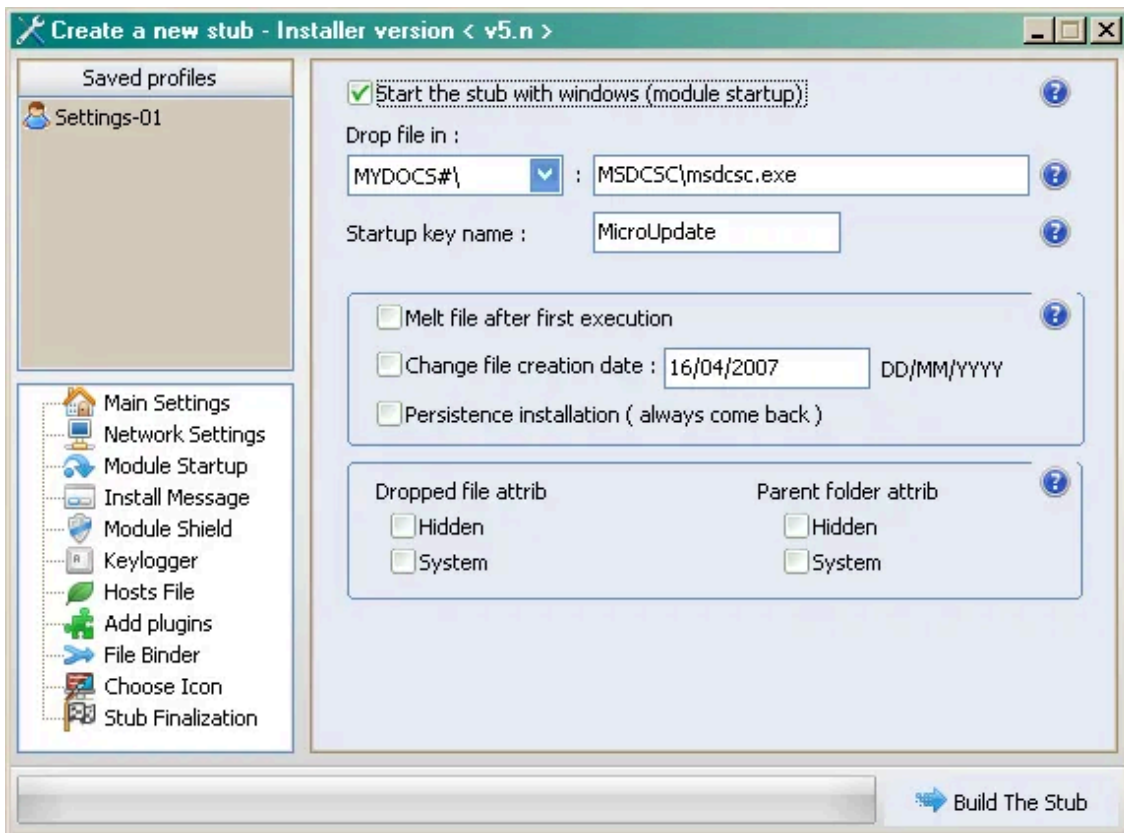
Create a new stub - Installer version < v5.n >

Saved profiles

Settings-01

Main Settings
Network Settings
Module Startup
Install Message
Module Shield
Keylogger
Hosts File
Add plugins
File Binder
Choose Icon
Stub Finalization

Start the stub with windows (module startup)

Drop file in :

MYDOCS#\ : MSDCSC\msdcsc.exe

Startup key name : MicroUpdate

Melt file after first execution

Change file creation date : 16/04/2007 DD/MM/YYYY

Persistence installation ( always come back )

Dropped file attrib
Hidden
System

Parent folder attrib
Hidden
System

Build The Stub